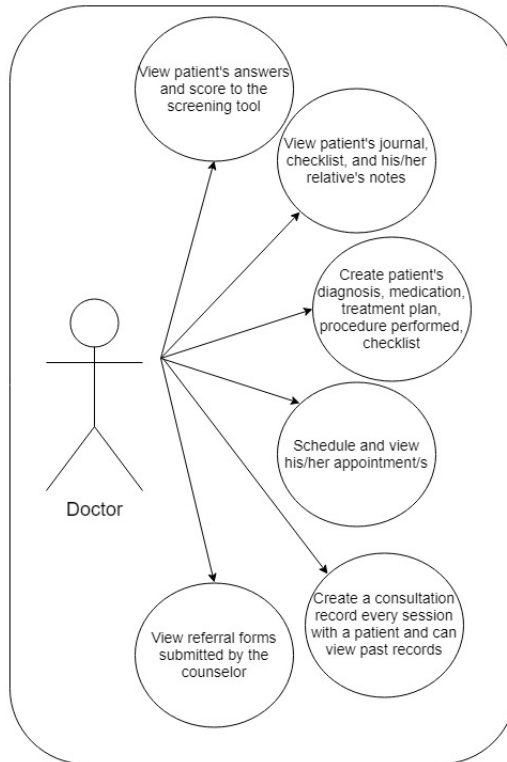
View patient's answers and score to the screening tool

View patient's journal, checklist, and his/her relative's notes

Create patient's diagnosis, medication, treatment plan, procedure performed, checklist

Schedule and view his/her appointment/s

Doctor

Create a consultation record every session with a patient and can view past records

View referral forms submitted by the counselor